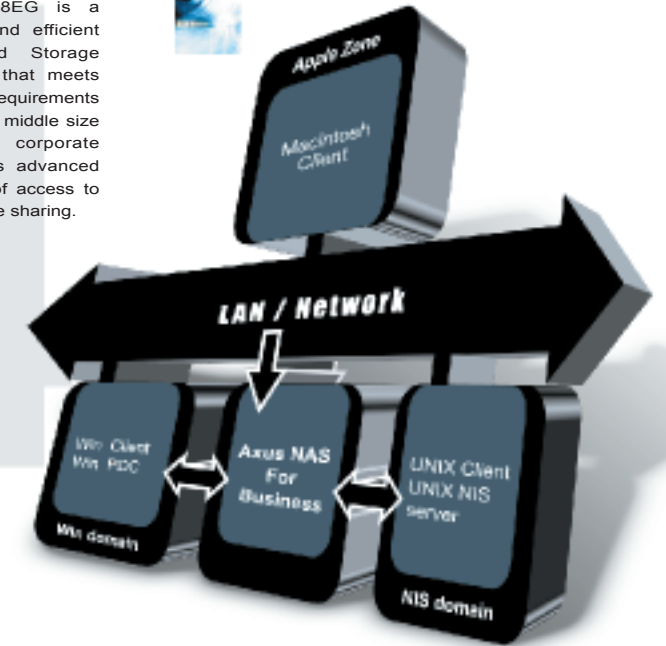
8EG is a
nd efficient
d Storage
that meets
equirements
middle size
corporate
s advanced
f access to
e sharing.

Apple Zone

Macintosh Client

LAN / Network

Win Client
Win PDC

Win domain

Axus NAS
For
Business

UNIX Client
UNIX NIS
server

NIS domain